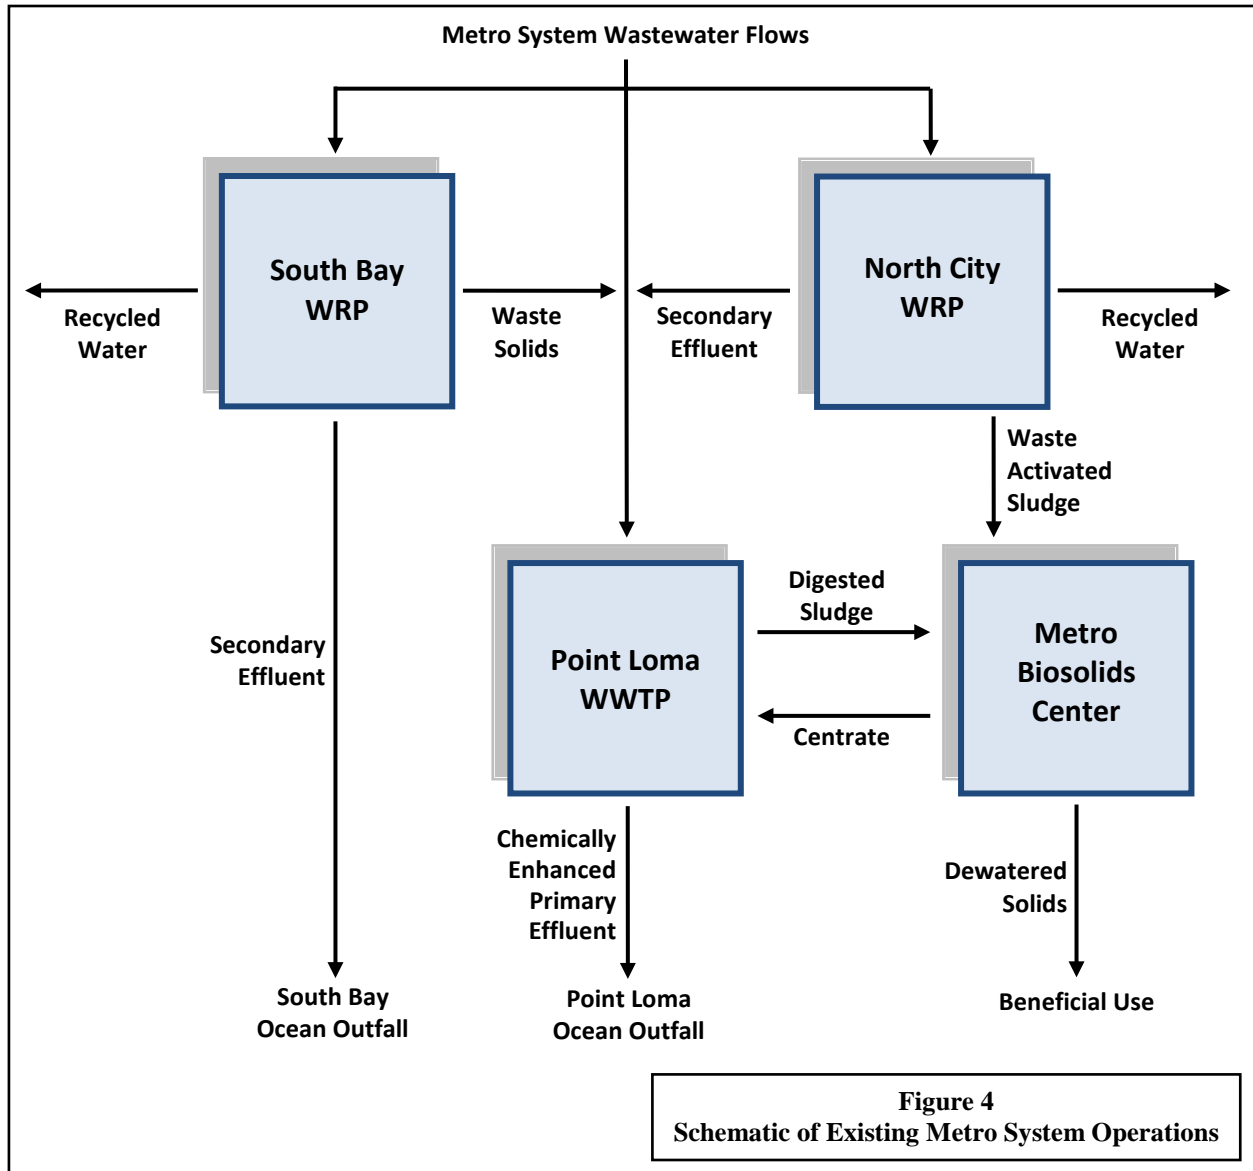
Metro System Wastewater Flows

South Bay WRP

North City WRP

Recycled Water

Waste Solids

Secondary Effluent

Recycled Water

Waste Activated Sludge

Secondary Effluent

Point Loma WWTP

Digested Sludge

Centrate

Metro Biosolids Center

Chemically Enhanced Primary Effluent

Dewatered Solids

South Bay Ocean Outfall

Point Loma Ocean Outfall

Beneficial Use

Figure 4
Schematic of Existing Metro System Operations